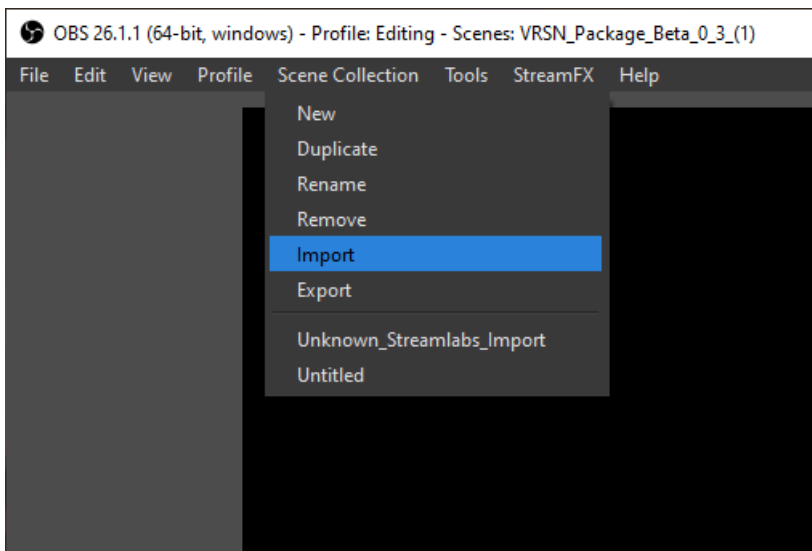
OBS 26.1.1 (64-bit, windows) - Profile: Editing - Scenes: VRSN_Package_Beta_0_3_(1)

File Edit View Profile Scene Collection Tools StreamFX Help

New
Duplicate
Rename
Remove
Import
Export

Unknown_Streamlabs_Import
Untitled